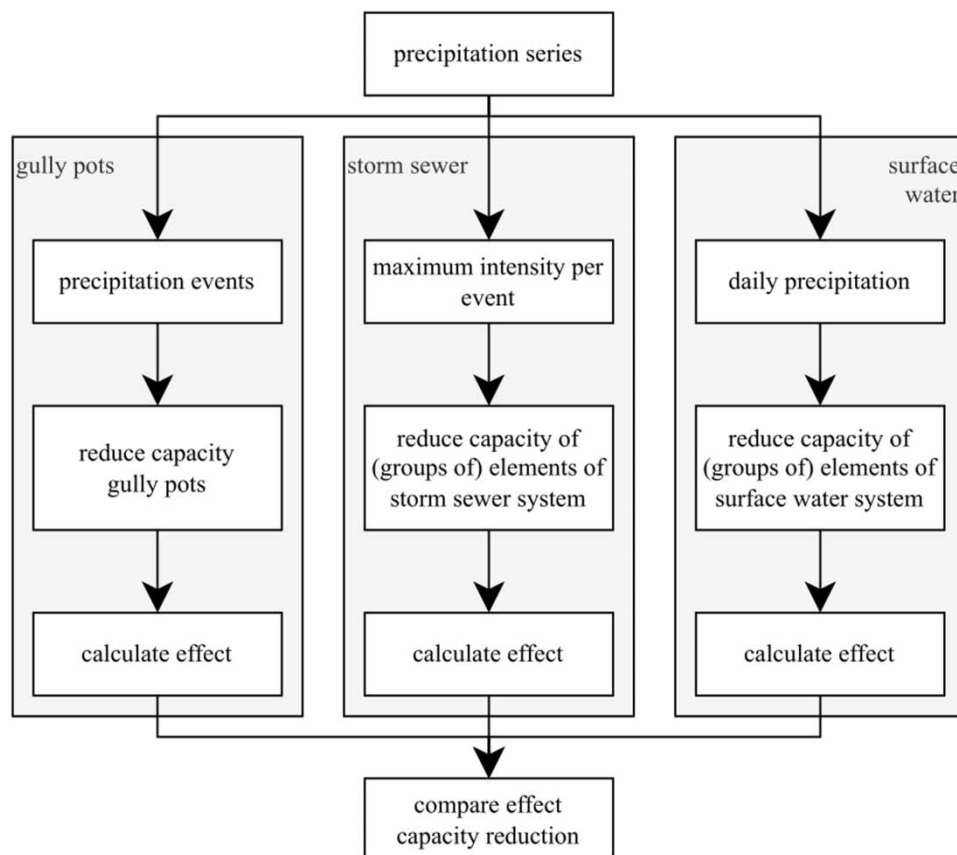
precipitation series

gully pots

precipitation events

reduce capacity gully pots

calculate effect

storm sewer

maximum intensity per event

reduce capacity of (groups of) elements of storm sewer system

calculate effect

surface water

daily precipitation

reduce capacity of (groups of) elements of surface water system

calculate effect

compare effect capacity reduction